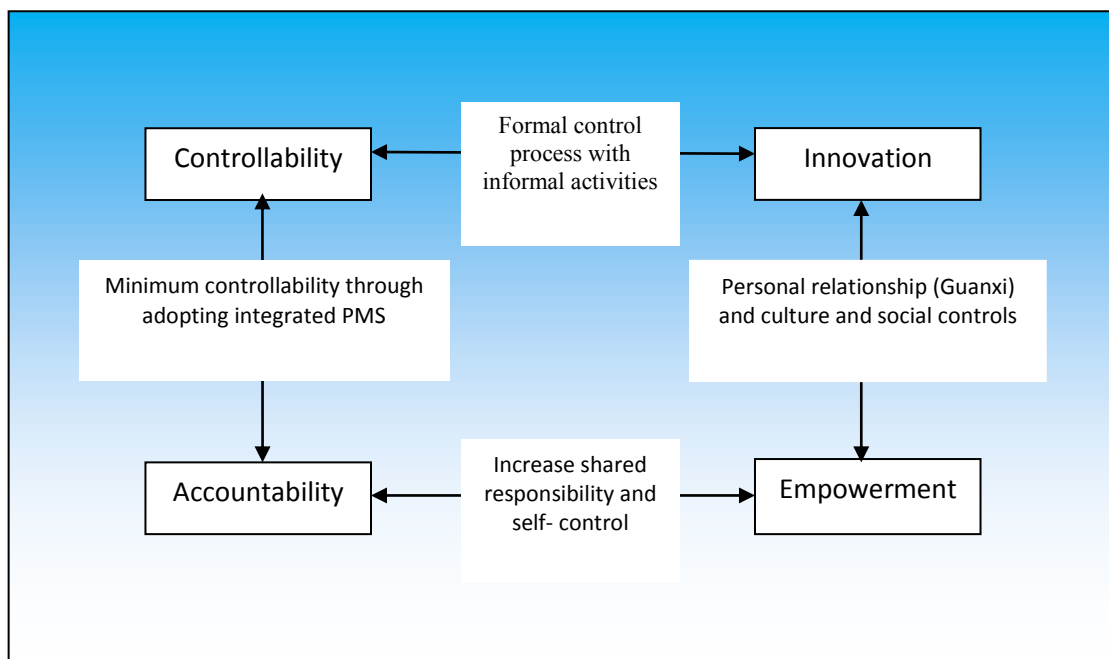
Controllability

Formal control process with informal activities

Innovation

Minimum controllability through adopting integrated PMS

Personal relationship (Guanxi) and culture and social controls

Accountability

Increase shared responsibility and self- control

Empowerment